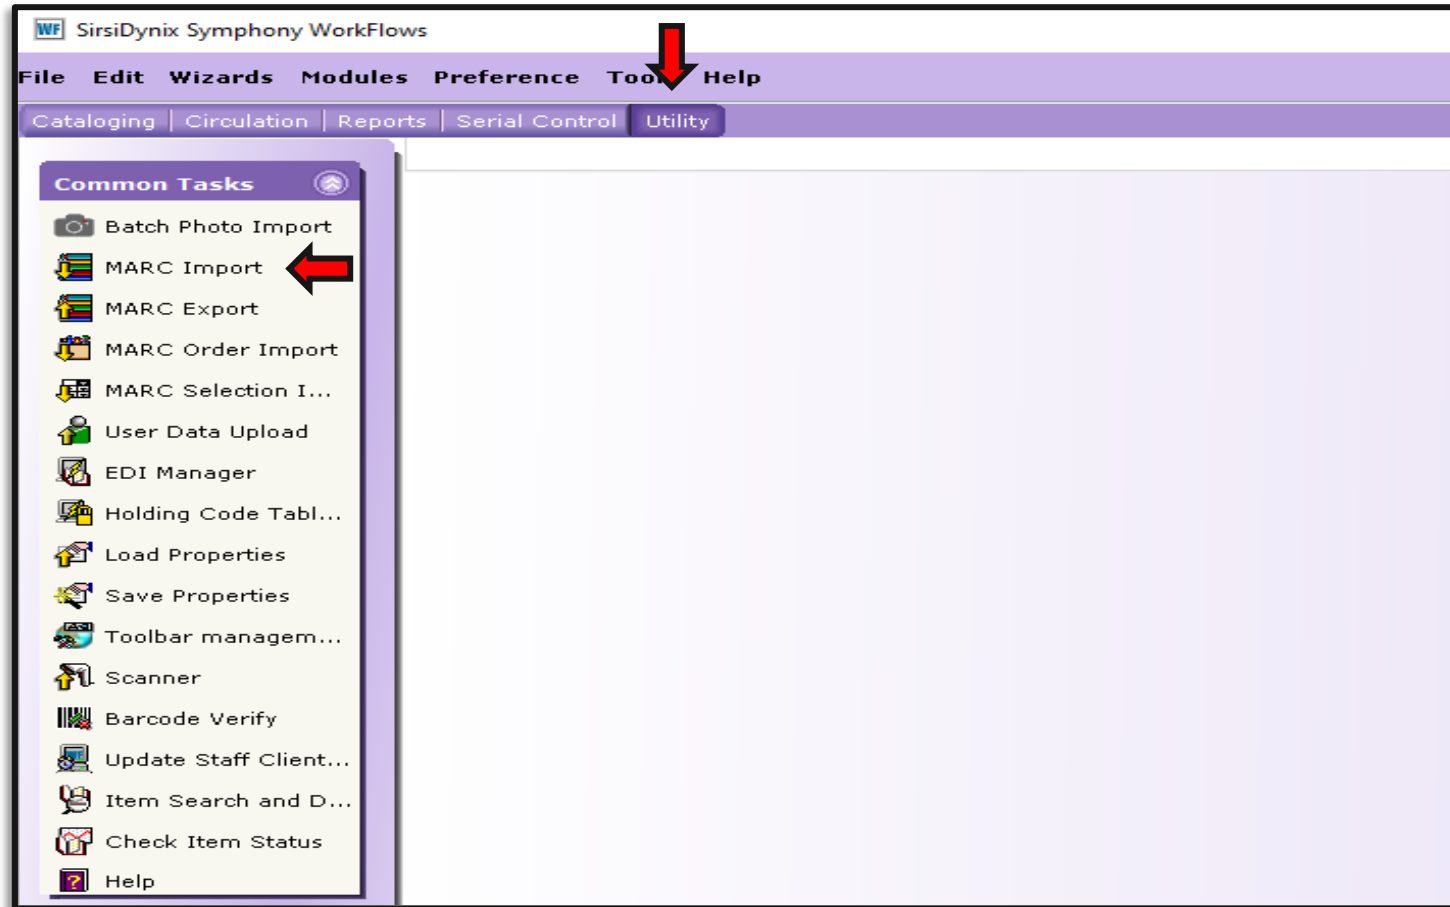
WF SirsiDynix Symphony WorkFlows

File Edit Wizards Modules Preference Too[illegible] Help

Cataloging | Circulation | Reports | Serial Control | Utility

Common Tasks

Batch Photo Import
MARC Import
MARC Export
MARC Order Import
MARC Selection I...
User Data Upload
EDI Manager
Holding Code Tabl...
Load Properties
Save Properties
Toolbar managem...
Scanner
Barcode Verify
Update Staff Client...
Item Search and D...
Check Item Status
Help